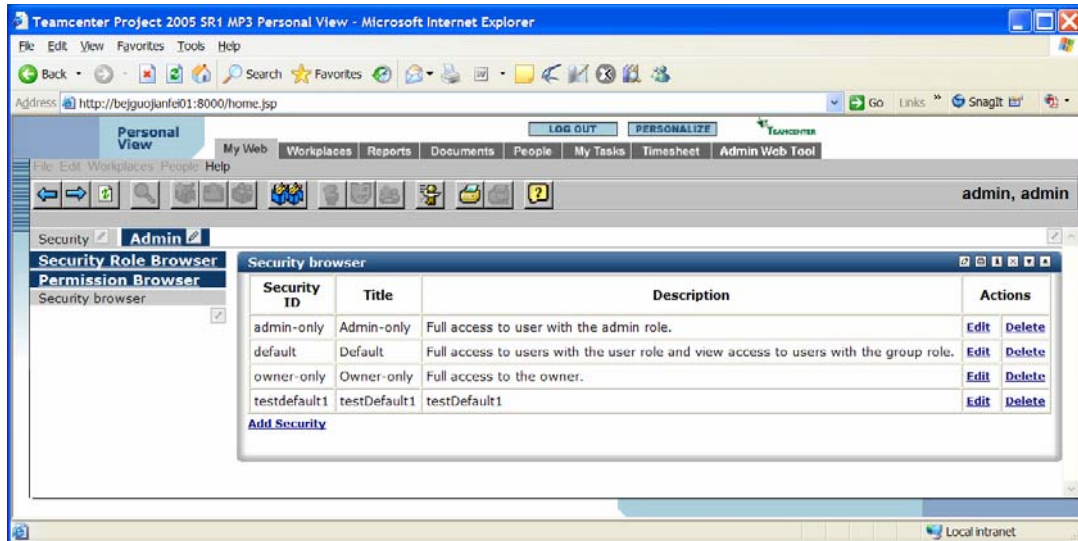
Teamcenter Project 2005 SR1 MP3 Personal View - Microsoft Internet Explorer

File Edit View Favorites Tools Help

Back Search Favorites

Address http://bejguojianfei01:8000/home.jsp

Go Links » SnagIt

Personal View

LOG OUT PERSONALIZE TEAMCENTER

My Web Workplaces Reports Documents People My Tasks Timesheet Admin Web Tool

File Edit Workplaces People Help

admin, admin

Security Admin

Security Role Browser
Permission Browser
Security browser

Security browser

| Security ID | Title | Description | Actions | |
|---|---|---|---|---|
| admin-only | Admin-only | Full access to user with the admin role. | Edit | Delete |
| default | Default | Full access to users with the user role and view access to users with the group role. | Edit | Delete |
| owner-only | Owner-only | Full access to the owner. | Edit | Delete |
| testdefault1 | testDefault1 | testDefault1 | Edit | Delete |

Add Security

Local intranet